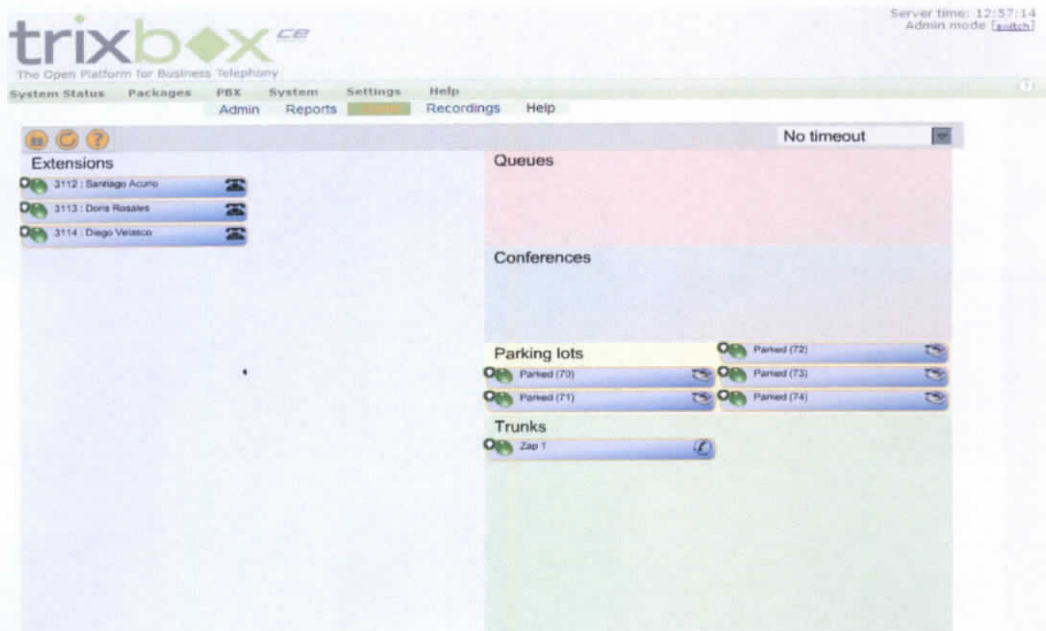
trixbox CE

The Open Platform for Business Telephony

Server time: 12:57:14
Admin mode [switch]

System Status Packages PBX System Settings Help

Admin Reports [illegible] Recordings Help

No timeout

Extensions

3112 : Santiago Acuno

3113 : Dora Rosales

3114 : Diego Velasco

Queues

Conferences

Parking lots

Parked (72)

Parked (70)

Parked (73)

Parked (71)

Parked (74)

Trunks

Zap 1